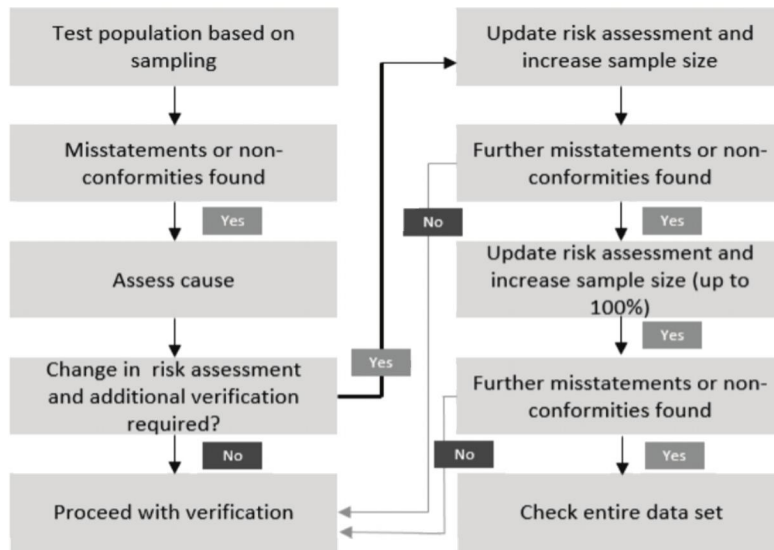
Test population based on sampling

Misstatements or non-conformities found

Yes

Assess cause

Change in risk assessment and additional verification required?

No

Proceed with verification

Yes

Update risk assessment and increase sample size

Further misstatements or non-conformities found

No

Yes

Update risk assessment and increase sample size (up to 100%)

Yes

Further misstatements or non-conformities found

No

Yes

Check entire data set